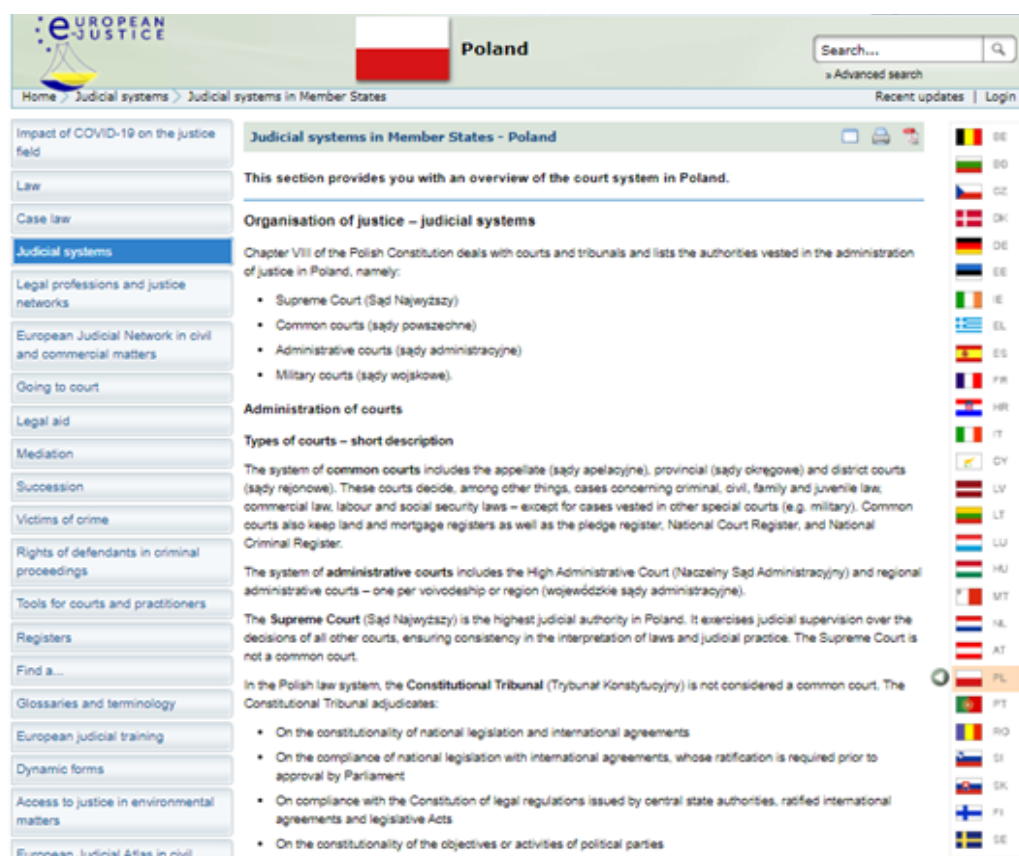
EUROPEAN e-JUSTICE

Poland

Search...

» Advanced search

Home > Judicial systems > Judicial systems in Member States

Recent updates | Login

Impact of COVID-19 on the justice field

Law

Case law

Judicial systems

Legal professions and justice networks

European Judicial Network in civil and commercial matters

Going to court

Legal aid

Mediation

Succession

Victims of crime

Rights of defendants in criminal proceedings

Tools for courts and practitioners

Registers

Find a...

Glossaries and terminology

European judicial training

Dynamic forms

Access to justice in environmental matters

European Judicial Atlas in civil

Judicial systems in Member States - Poland

This section provides you with an overview of the court system in Poland.

Organisation of justice – judicial systems

Chapter VIII of the Polish Constitution deals with courts and tribunals and lists the authorities vested in the administration of justice in Poland, namely:

- Supreme Court (Sąd Najwyższy)
- Common courts (sądy powszechne)
- Administrative courts (sądy administracyjne)
- Military courts (sądy wojskowe).

Administration of courts

Types of courts – short description

The system of **common courts** includes the appellate (sądy apelacyjne), provincial (sądy okręgowe) and district courts (sądy rejonowe). These courts decide, among other things, cases concerning criminal, civil, family and juvenile law, commercial law, labour and social security laws – except for cases vested in other special courts (e.g. military). Common courts also keep land and mortgage registers as well as the pledge register, National Court Register, and National Criminal Register.

The system of **administrative courts** includes the High Administrative Court (Naczelny Sąd Administracyjny) and regional administrative courts – one per voivodeship or region (wojewódzkie sądy administracyjne).

The **Supreme Court** (Sąd Najwyższy) is the highest judicial authority in Poland. It exercises judicial supervision over the decisions of all other courts, ensuring consistency in the interpretation of laws and judicial practice. The Supreme Court is not a common court.

In the Polish law system, the **Constitutional Tribunal** (Trybunał Konstytucyjny) is not considered a common court. The Constitutional Tribunal adjudicates:

- On the constitutionality of national legislation and international agreements
- On the compliance of national legislation with international agreements, whose ratification is required prior to approval by Parliament
- On compliance with the Constitution of legal regulations issued by central state authorities, ratified international agreements and legislative Acts
- On the constitutionality of the objectives or activities of political parties

BE
BG
CZ
DK
DE
EE
IE
EL
ES
FR
HR
IT
CY
LV
LT
LU
HU
MT
NL
AT
PL
PT
RO
SI
SK
FI
SE